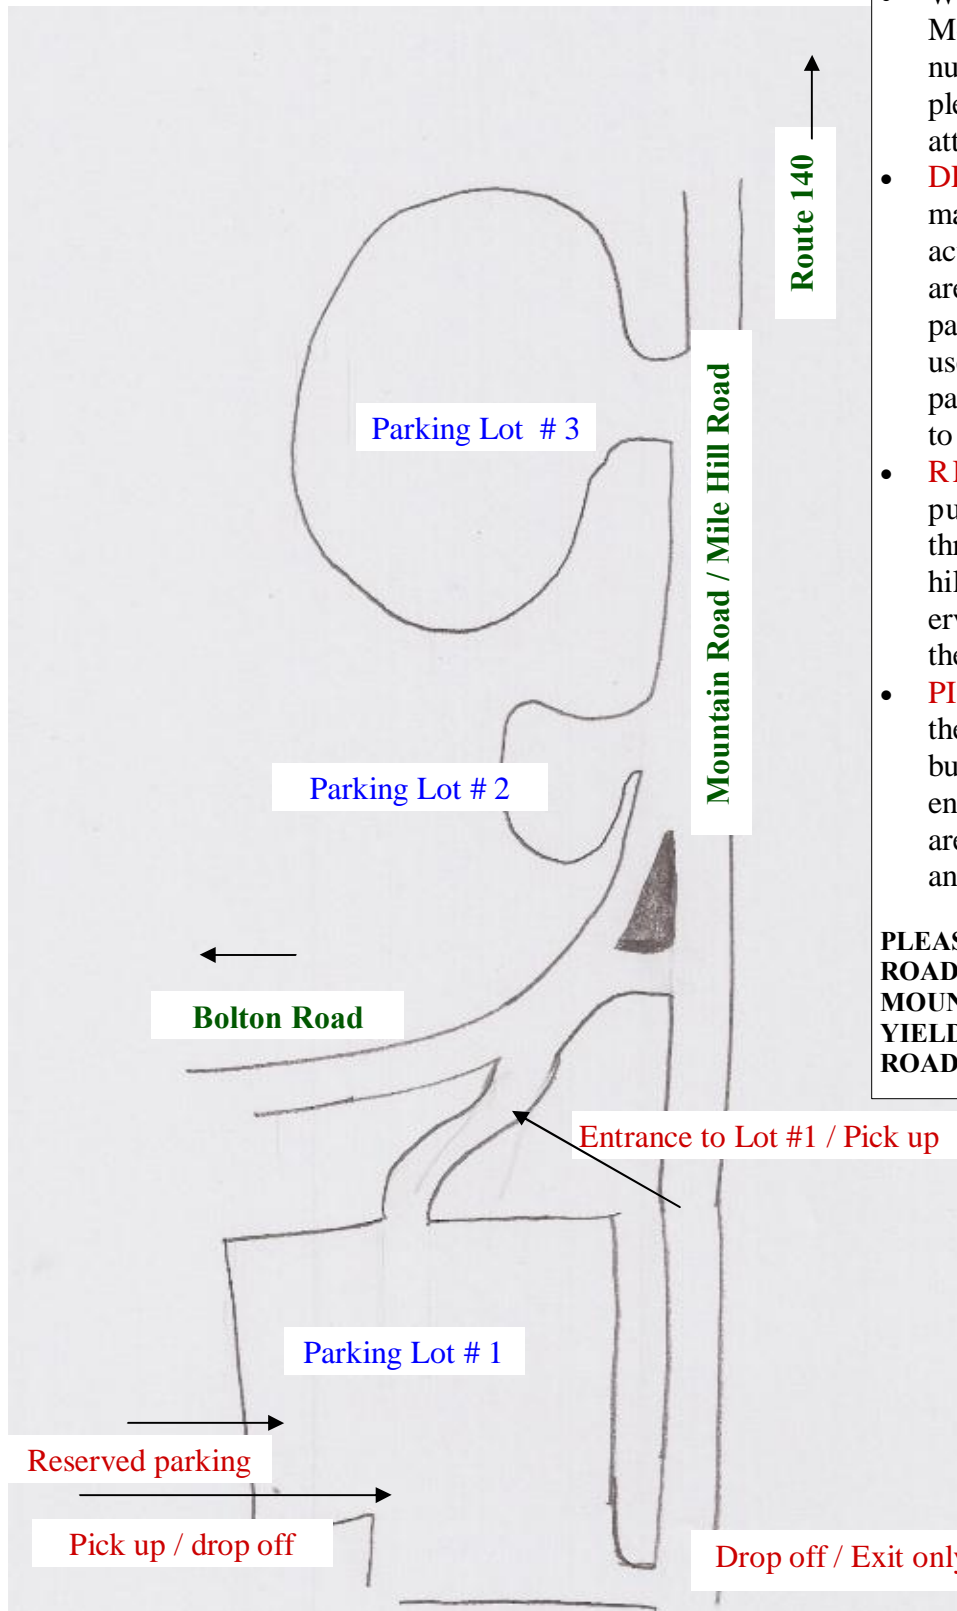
Route 140

Parking Lot # 3

Mountain Road / Mile Hill Road

Parking Lot # 2

Bolton Road

Entrance to Lot #1 / Pick up

Parking Lot # 1

Reserved parking

Pick up / drop off

Drop off / Exit only

M
nu
ple
att
• DI
ma
ac
are
pa
us
pa
to
• RI
pu
thr
hil
er
the
• PI
the
bu
en
are
an

PLEAS
ROAD
MOUN
YIELD
ROAD